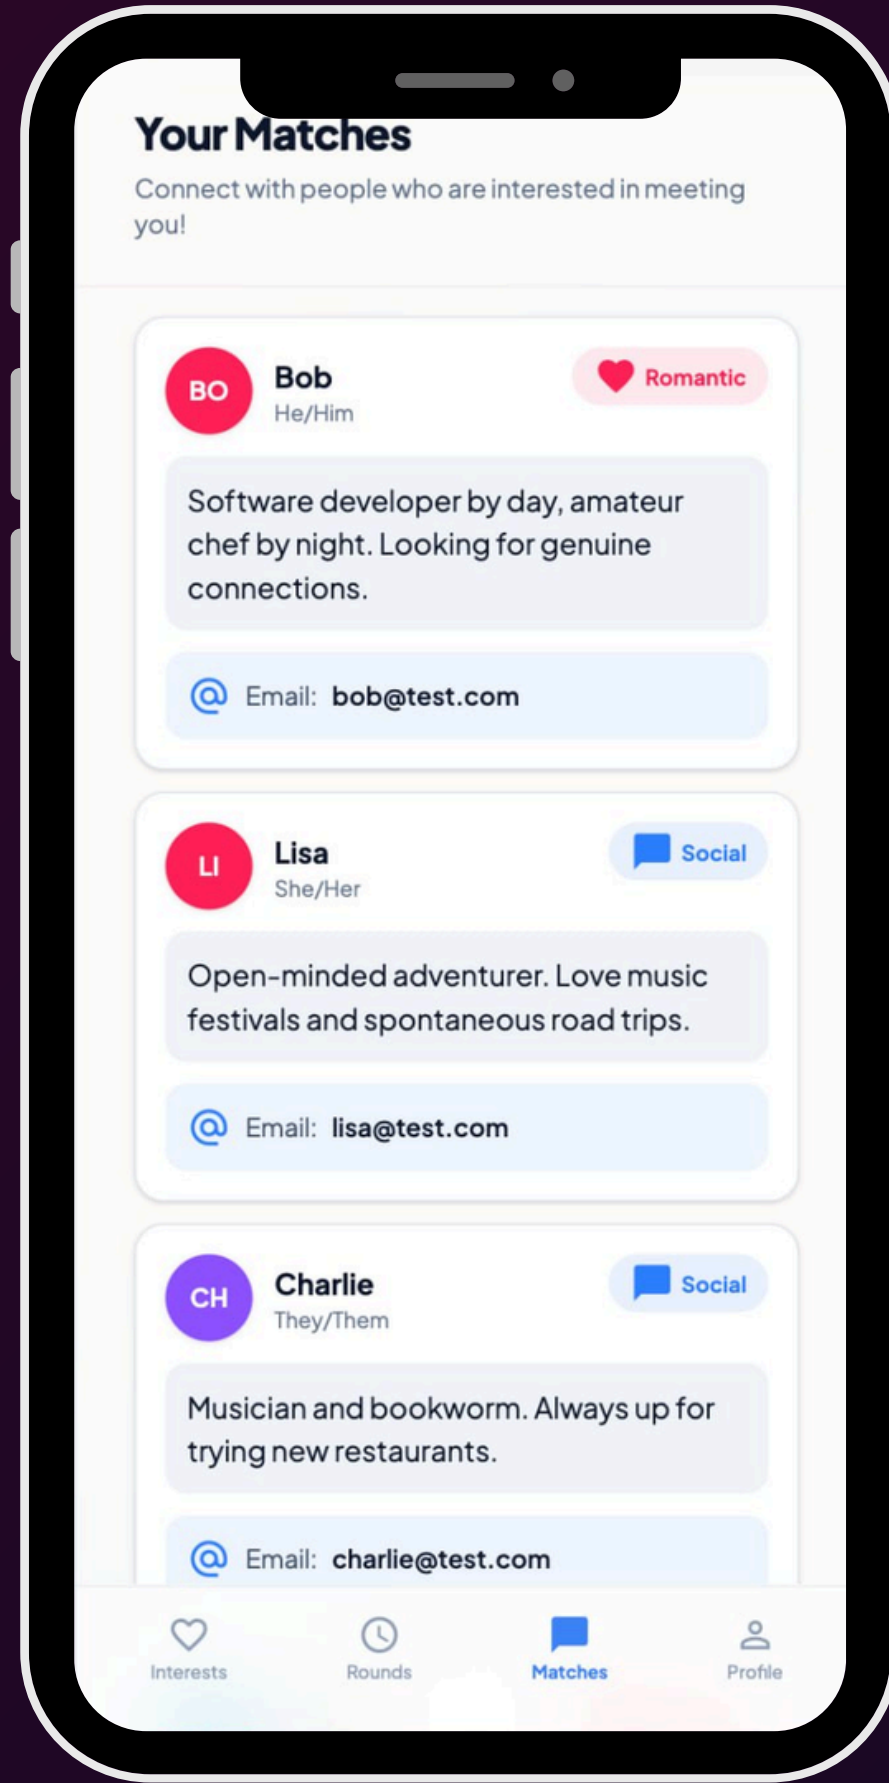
Your Matches

Connect with people who are interested in meeting you!

BO
Bob
He/Him
Romantic

Software developer by day, amateur chef by night. Looking for genuine connections.

Email: bob@test.com

LI
Lisa
She/Her
Social

Open-minded adventurer. Love music festivals and spontaneous road trips.

Email: lisa@test.com

CH
Charlie
They/Them
Social

Musician and bookworm. Always up for trying new restaurants.

Email: charlie@test.com

Interests
Rounds
Matches
Profile